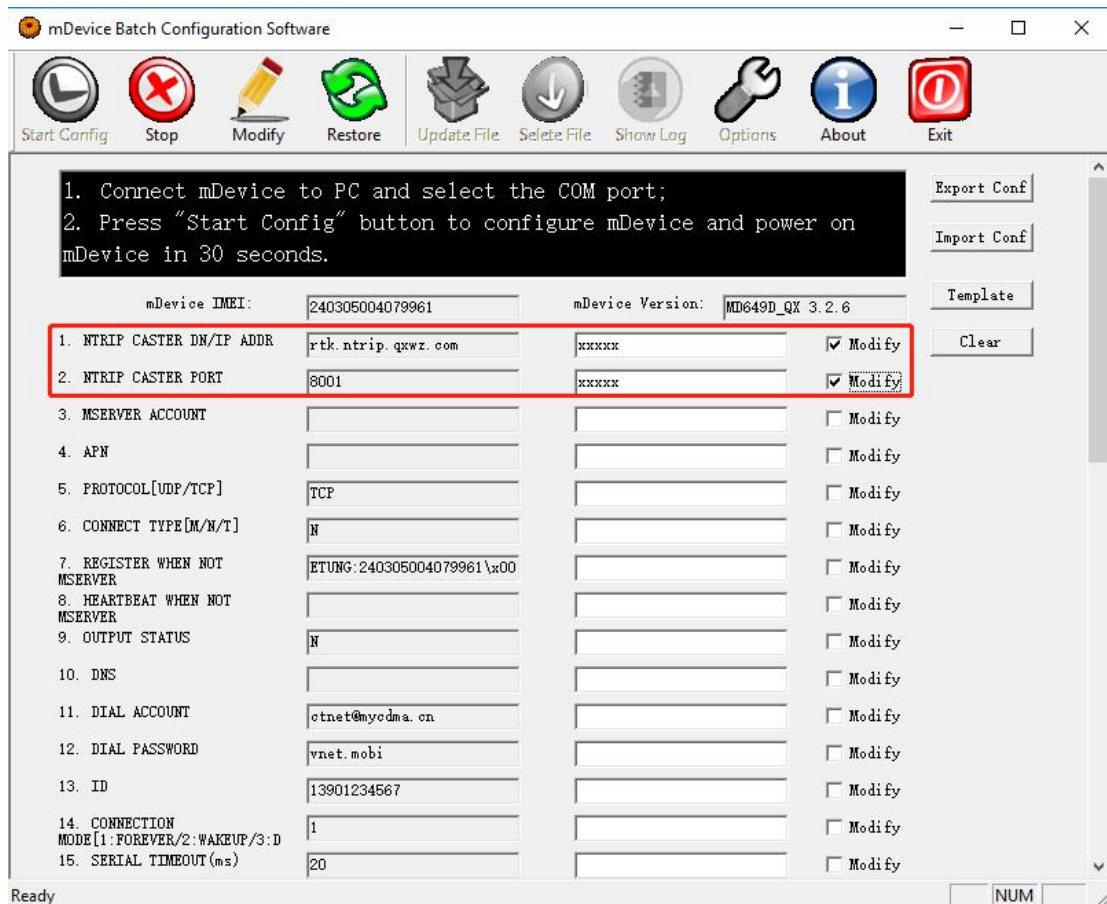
mDevice Batch Configuration Software

Start Config Stop Modify Restore Update File Selete File Show Log Options About Exit

1. Connect mDevice to PC and select the COM port;
2. Press "Start Config" button to configure mDevice and power on mDevice in 30 seconds.

Export Conf
Import Conf
Template
Clear

mDevice IMEI: 240305004079961 mDevice Version: MD649D_QX 3.2.6

| | | | |
|---|---|---|---|
| 1. NTRIP CASTER DN/IP ADDR | rtk.ntrip.qxwz.com | xxxxx | ☑ Modify |
| 2. NTRIP CASTER PORT | 8001 | xxxxx | ☑ Modify |
| 3. MSERVER ACCOUNT | | | ☐ Modify |
| 4. APN | | | ☐ Modify |
| 5. PROTOCOL[UDP/TCP] | TCP | | ☐ Modify |
| 6. CONNECT TYPE[M/N/T] | N | | ☐ Modify |
| 7. REGISTER WHEN NOT MSERVER | ETUNG:240305004079961\x00 | | ☐ Modify |
| 8. HEARTBEAT WHEN NOT MSERVER | | | ☐ Modify |
| 9. OUTPUT STATUS | N | | ☐ Modify |
| 10. DNS | | | ☐ Modify |
| 11. DIAL ACCOUNT | ctnet@mycdma.cn | | ☐ Modify |
| 12. DIAL PASSWORD | vnet.mobi | | ☐ Modify |
| 13. ID | 13901234567 | | ☐ Modify |
| 14. CONNECTION MODE[1:FOREVER/2:WAKEUP/3:D | 1 | | ☐ Modify |
| 15. SERIAL TIMEOUT(ms) | 20 | | ☐ Modify |

Ready NUM